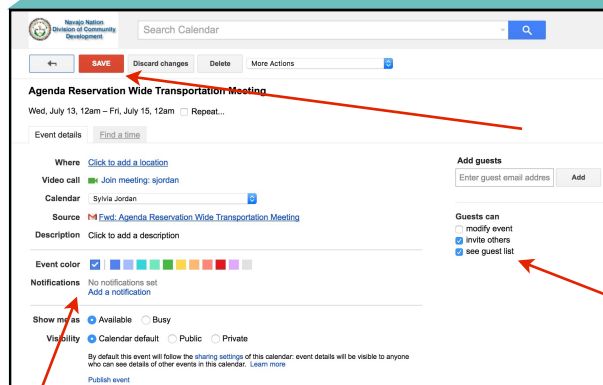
Navajo Nation Division of Community Development

Search Calendar

SAVE
Discard changes
Delete
More Actions

Agenda Reservation Wide Transportation Meeting

Wed, July 13, 12am – Fri, July 15, 12am Repeat...

Event details
Find a time

Where Click to add a location
Video call Join meeting: sjordan
Calendar Sylvia Jordan
Source Fwd: Agenda Reservation Wide Transportation Meeting
Description Click to add a description

Event color

Notifications No notifications set
Add a notification

Show me as Available Busy

Visibility Calendar default Public Private

By default this event will follow the sharing settings of this calendar: event details will be visible to anyone who can see details of other events in this calendar. Learn more

Publish event

Add guests
Enter guest email addres
Add

Guests can
modify event
invite others
see guest list